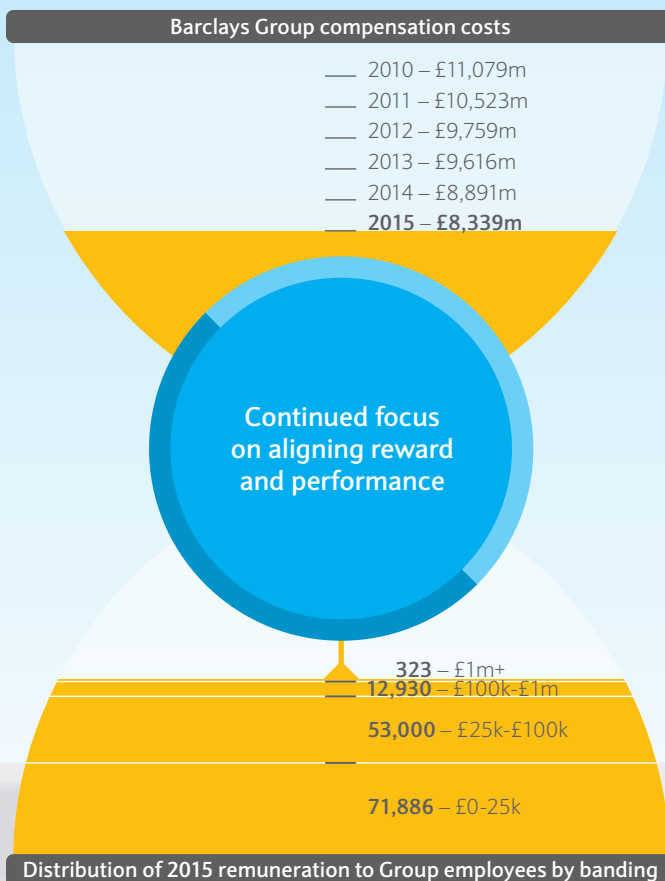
Barclays Group compensation costs

2010 – £11,079m
2011 – £10,523m
2012 – £9,759m
2013 – £9,616m
2014 – £8,891m
2015 – £8,339m

Continued focus on aligning reward and performance

323 – £1m+
12,930 – £100k-£1m
53,000 – £25k-£100k
71,886 – £0-25k

Distribution of 2015 remuneration to Group employees by banding